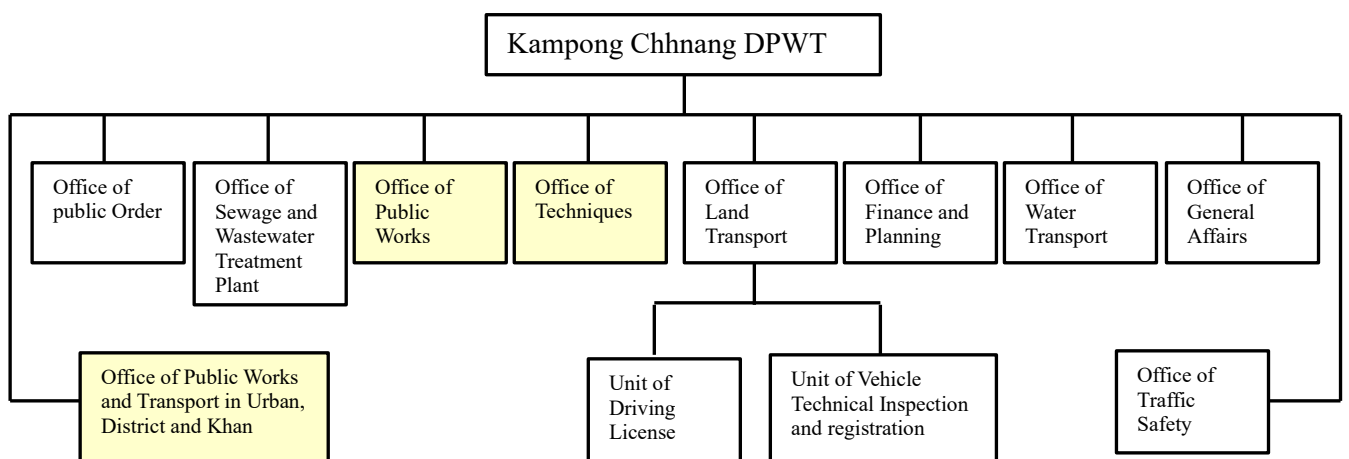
Kampong Chhnang DPWT

Office of public Order

Office of Sewage and Wastewater Treatment Plant

Office of Public Works

Office of Techniques

Office of Land Transport

Office of Finance and Planning

Office of Water Transport

Office of General Affairs

Office of Public Works and Transport in Urban, District and Khan

Unit of Driving License

Unit of Vehicle Technical Inspection and registration

Office of Traffic Safety